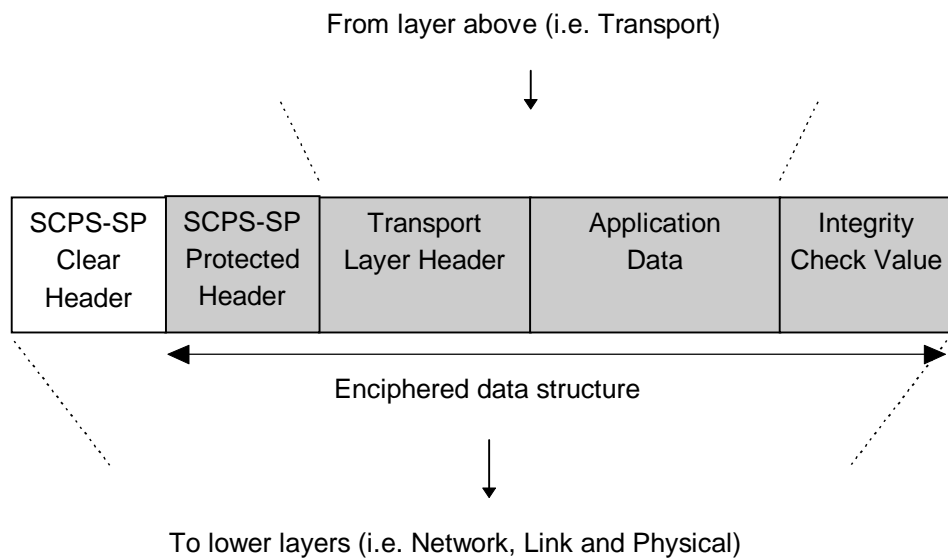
From layer above (i.e. Transport)

SCPS-SP Clear Header

SCPS-SP Protected Header

Transport Layer Header

Application Data

Integrity Check Value

Enciphered data structure

To lower layers (i.e. Network, Link and Physical)